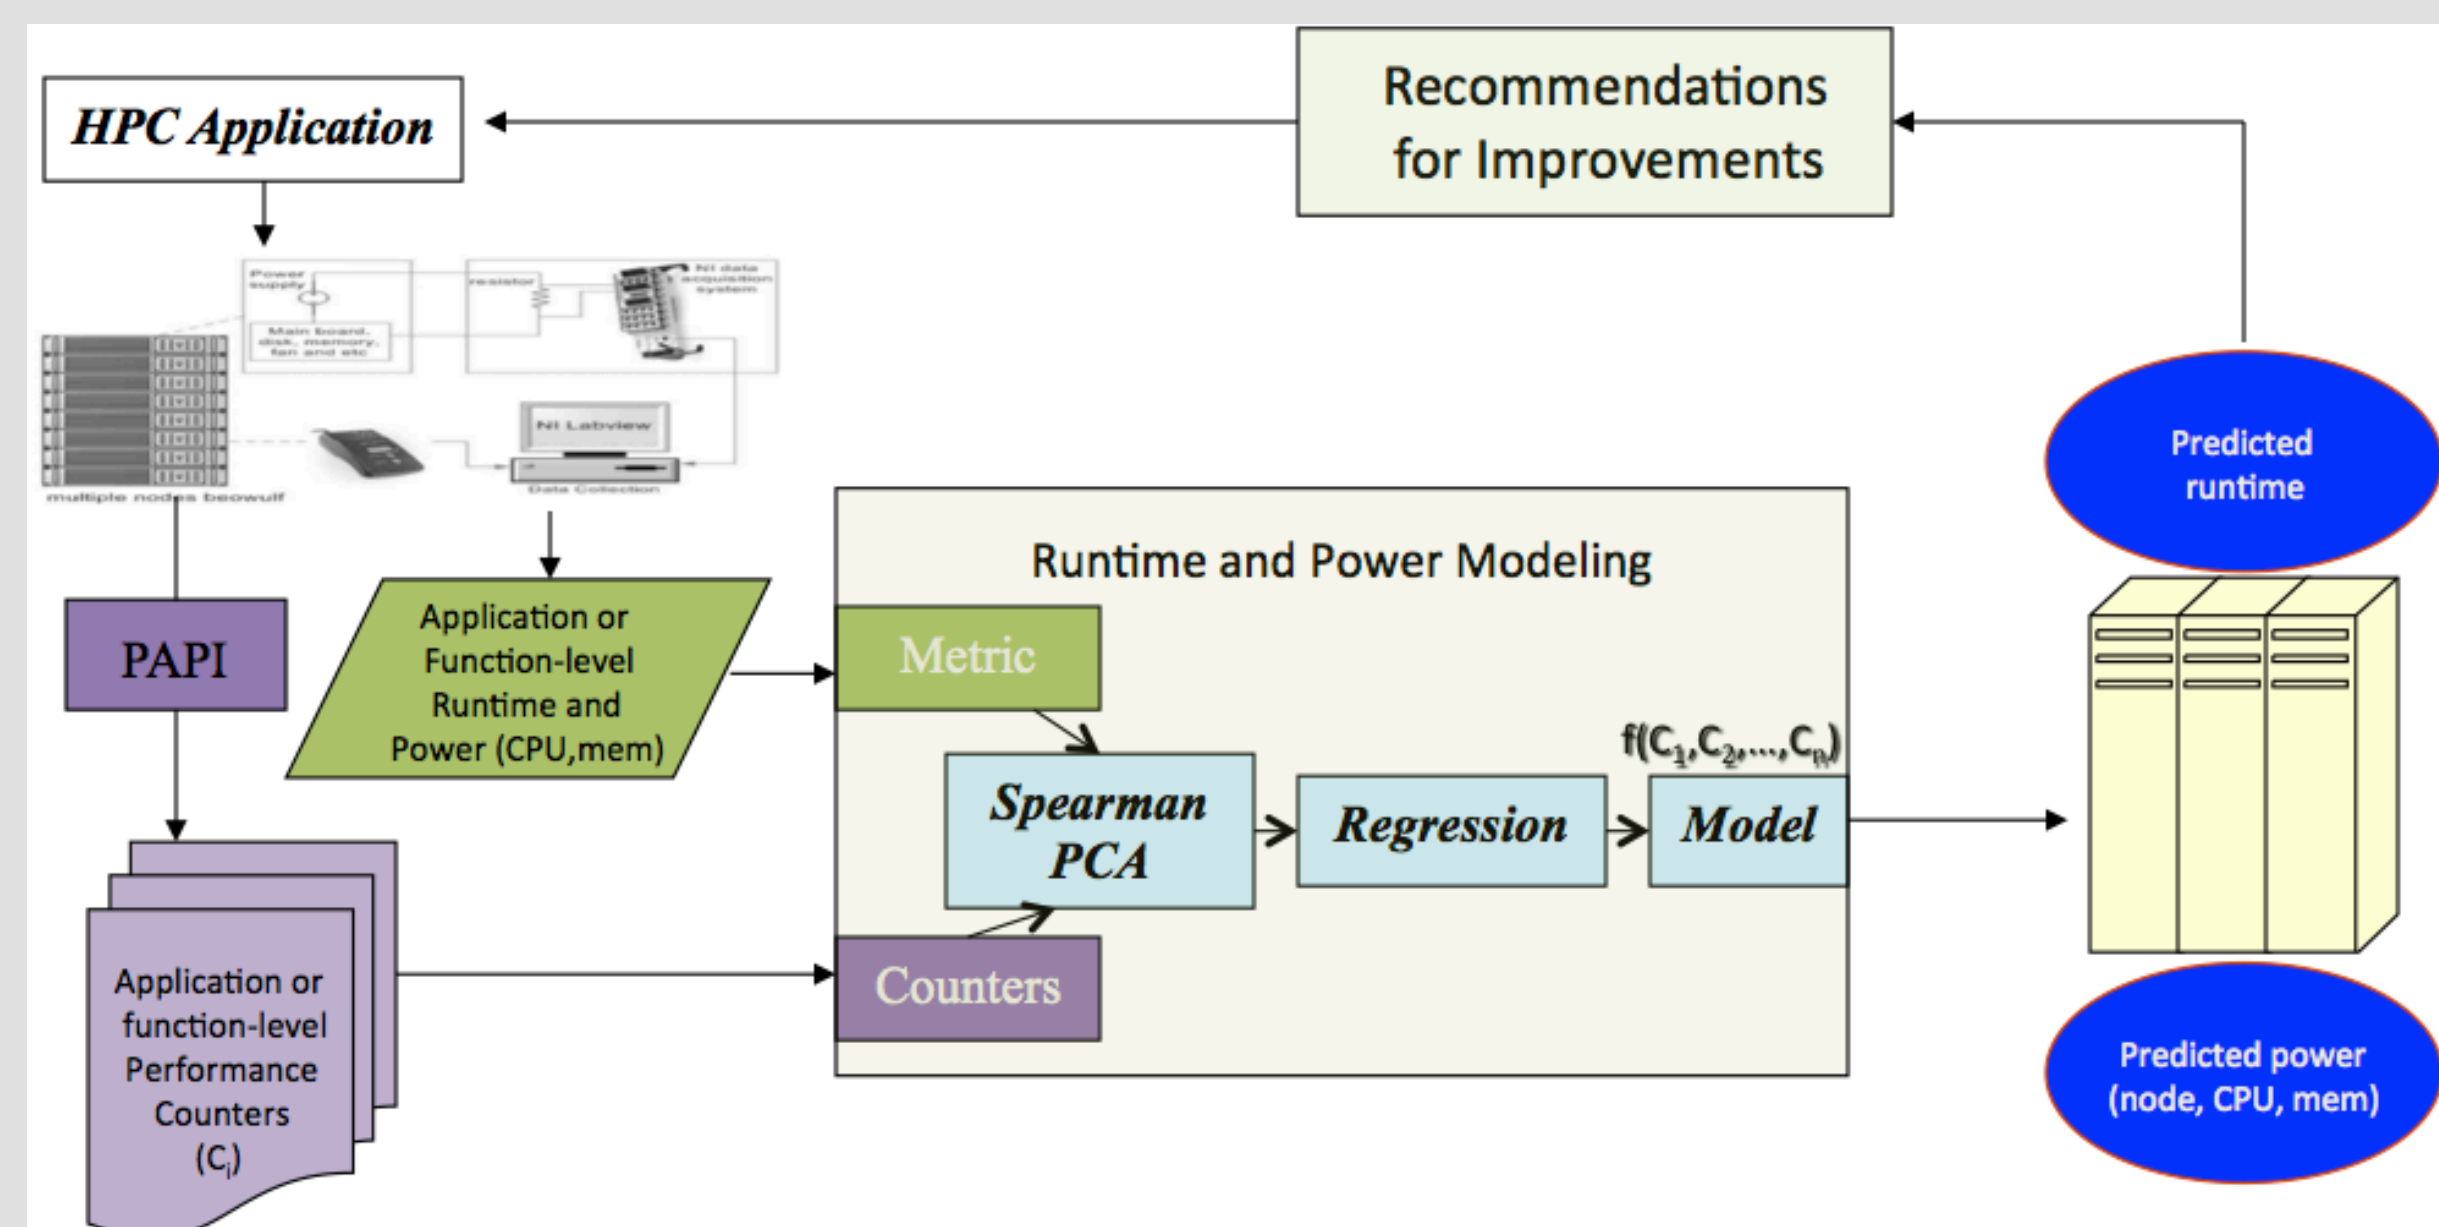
HPC Application

Recommendations for Improvements

Power supply

Main board, disk, memory, fan and etc

resistor

NI data acquisition system

NI Labview

multiple nodes beowulf

Data Collection

Predicted runtime

PAPI

Application or Function-level Runtime and Power (CPU,mem)

Runtime and Power Modeling

Metric

$f(C_1,C_2,...,C_n)$

Spearman PCA

Regression

Model

Counters

Application or function-level Performance Counters $(C_i)$

Predicted power (node, CPU, mem)